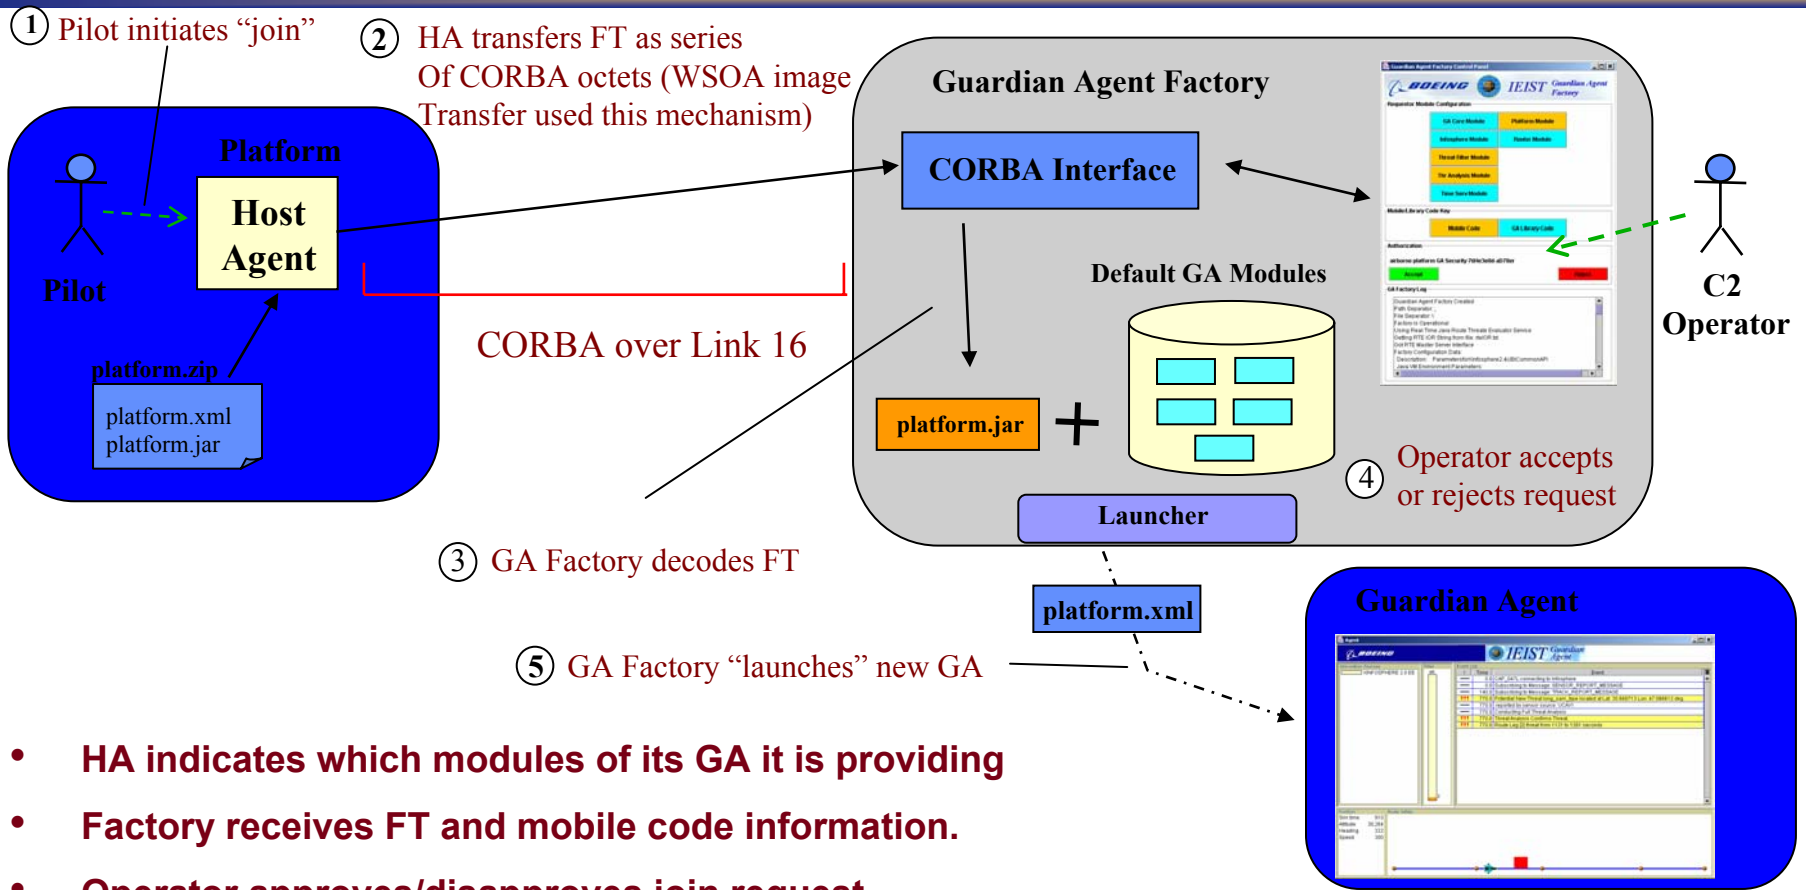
① Pilot initiates "join"

② HA transfers FT as series Of CORBA octets (WSOA image Transfer used this mechanism)

Platform

Host Agent

Pilot

platform.zip

platform.xml
platform.jar

CORBA over Link 16

Guardian Agent Factory

CORBA Interface

Default GA Modules

platform.jar

+

Launcher

BOEING IEIST Guardian Agent Factory

C2 Operator

④ Operator accepts or rejects request

③ GA Factory decodes FT

platform.xml

⑤ GA Factory "launches" new GA

Guardian Agent

BOEING IEIST Guardian Agent

• HA indicates which modules of its GA it is providing

• Factory receives FT and mobile code information.

• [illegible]